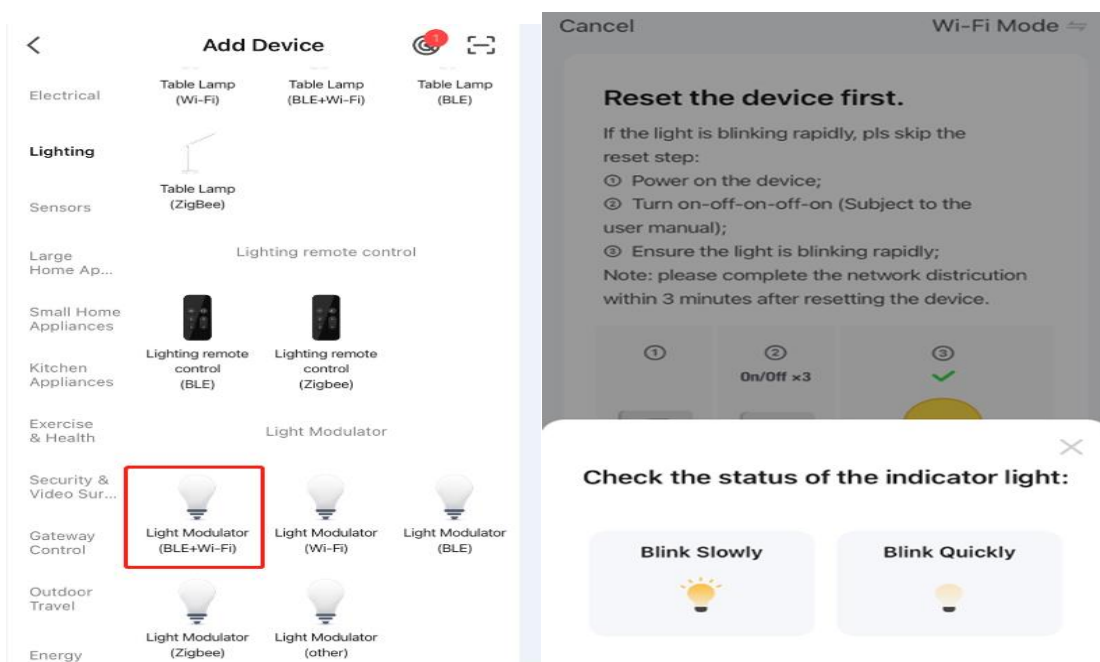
<
Add Device
1

Electrical
Lighting
Sensors
Large Home Ap...
Small Home Appliances
Kitchen Appliances
Exercise & Health
Security & Video Sur...
Gateway Control
Outdoor Travel
Energy

Table Lamp (Wi-Fi)
Table Lamp (BLE+Wi-Fi)
Table Lamp (BLE)
Table Lamp (ZigBee)

Lighting remote control
Lighting remote control (BLE)
Lighting remote control (Zigbee)

Light Modulator
Light Modulator (BLE+Wi-Fi)
Light Modulator (Wi-Fi)
Light Modulator (BLE)
Light Modulator (Zigbee)
Light Modulator (other)

Cancel
Wi-Fi Mode

Reset the device first.

If the light is blinking rapidly, pls skip the reset step:
① Power on the device;
② Turn on-off-on-off-on (Subject to the user manual);
③ Ensure the light is blinking rapidly;
Note: please complete the network distriction within 3 minutes after resetting the device.

①
②
On/Off ×3
③

Check the status of the indicator light:

Blink Slowly
Blink Quickly